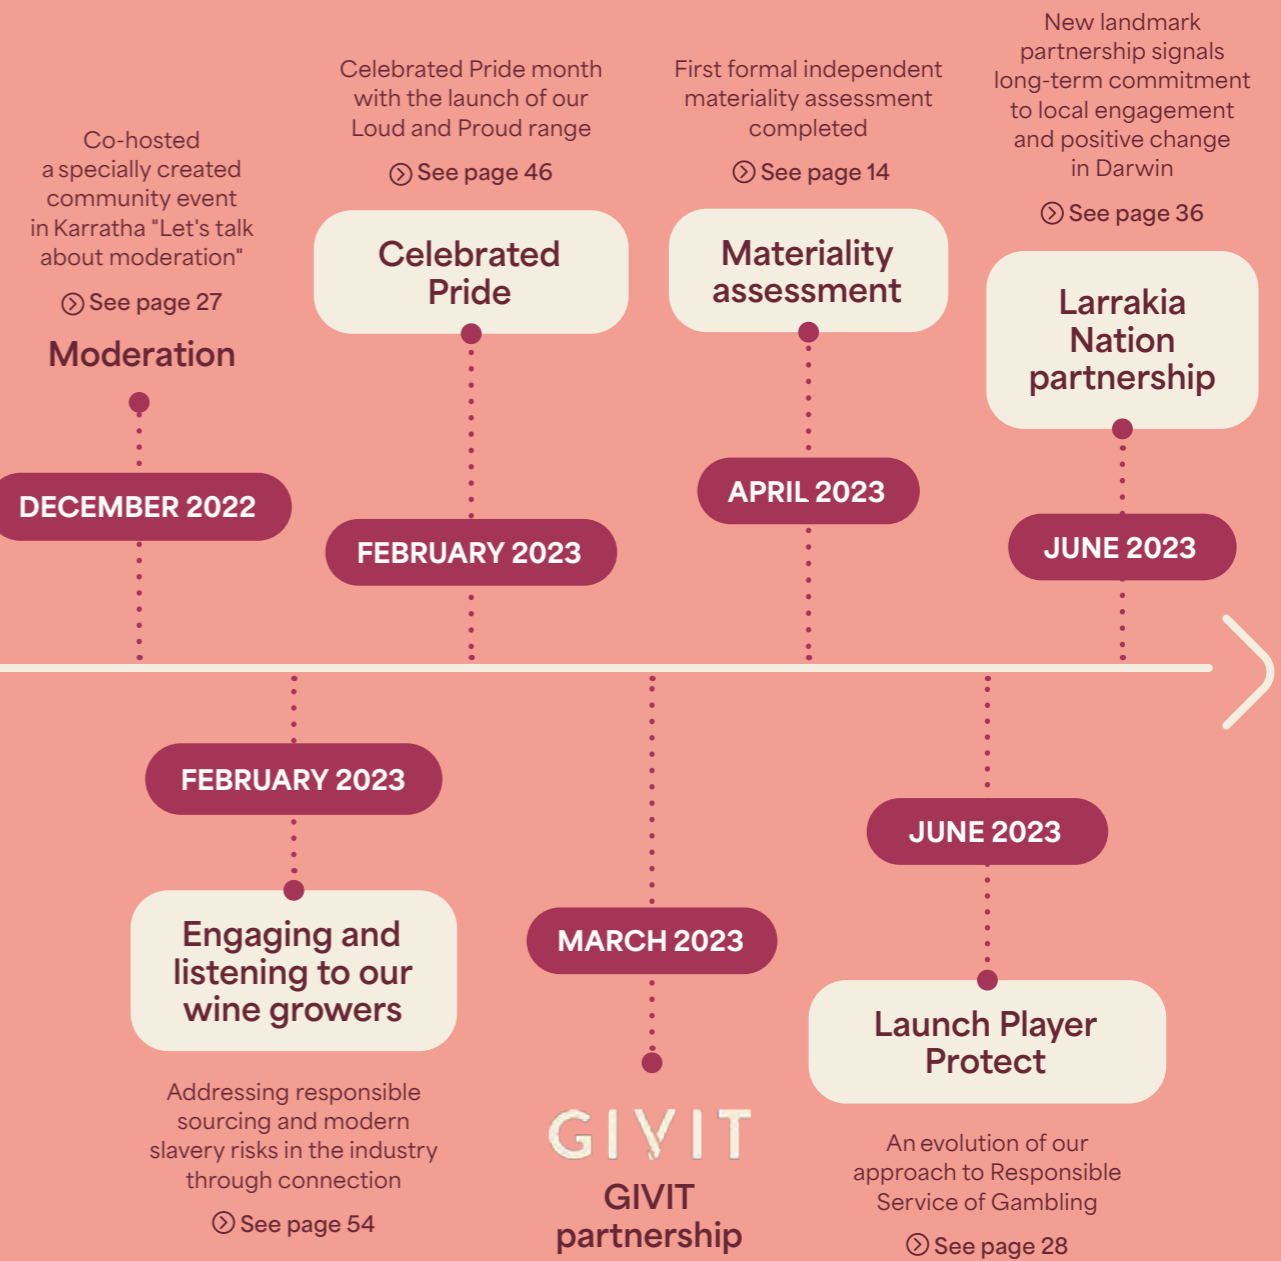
Co-hosted a specially created community event in Karratha "Let's talk about moderation"

See page 27

Moderation

DECEMBER 2022

Celebrated Pride month with the launch of our Loud and Proud range

See page 46

Celebrated Pride

FEBRUARY 2023

First formal independent materiality assessment completed

See page 14

Materiality assessment

APRIL 2023

New landmark partnership signals long-term commitment to local engagement and positive change in Darwin

See page 36

Larrakia Nation partnership

JUNE 2023

FEBRUARY 2023

Engaging and listening to our wine growers

Addressing responsible sourcing and modern slavery risks in the industry through connection

See page 54

MARCH 2023

GIVIT

GIVIT partnership

JUNE 2023

Launch Player Protect

An evolution of our approach to Responsible Service of Gambling

See page 28